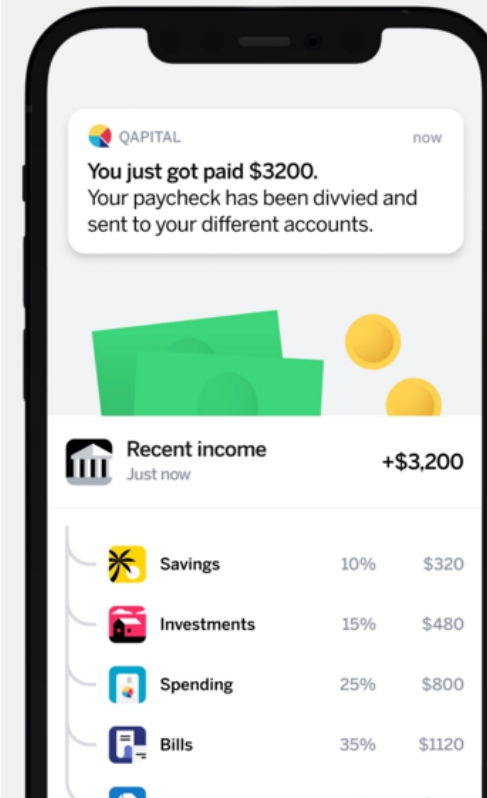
QAPITAL now
You just got paid $3200.
Your paycheck has been divvied and sent to your different accounts.

Recent income
Just now
+$3,200

| Savings | 10% | $320 |
|---|---|---|
| Investments | 15% | $480 |
| Spending | 25% | $800 |
| Bills | 35% | $1120 |